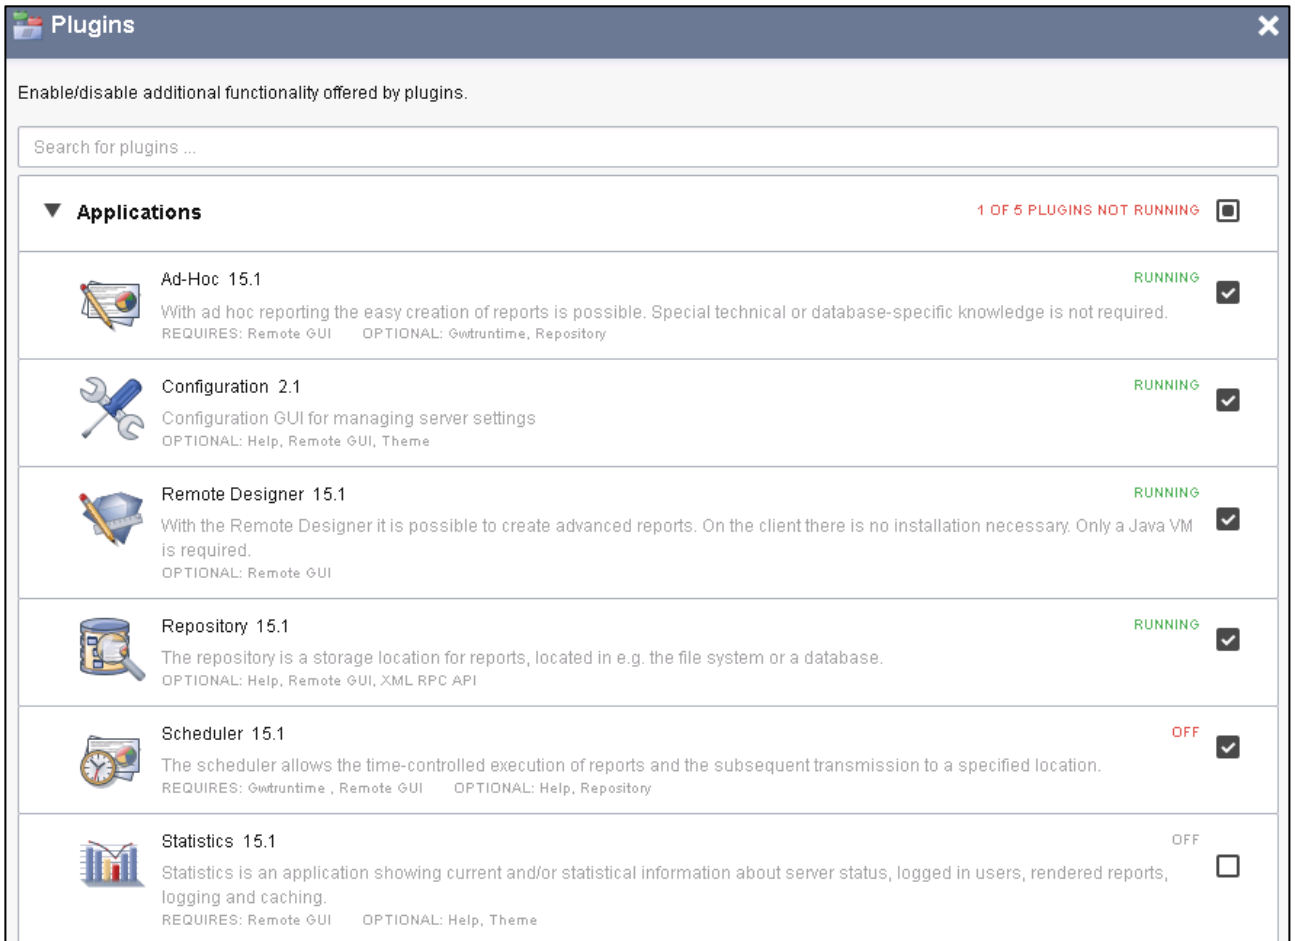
Plugins

Enable/disable additional functionality offered by plugins.

Search for plugins ...

▼ Applications 1 OF 5 PLUGINS NOT RUNNING

Ad-Hoc 15.1 RUNNING
With ad hoc reporting the easy creation of reports is possible. Special technical or database-specific knowledge is not required.
REQUIRES: Remote GUI OPTIONAL: Gwtruntime, Repository

Configuration 2.1 RUNNING
Configuration GUI for managing server settings
OPTIONAL: Help, Remote GUI, Theme

Remote Designer 15.1 RUNNING
With the Remote Designer it is possible to create advanced reports. On the client there is no installation necessary. Only a Java VM is required.
OPTIONAL: Remote GUI

Repository 15.1 RUNNING
The repository is a storage location for reports, located in e.g. the file system or a database.
OPTIONAL: Help, Remote GUI, XML RPC API

Scheduler 15.1 OFF
The scheduler allows the time-controlled execution of reports and the subsequent transmission to a specified location.
REQUIRES: Gwtruntime , Remote GUI OPTIONAL: Help, Repository

Statistics 15.1 OFF
Statistics is an application showing current and/or statistical information about server status, logged in users, rendered reports, logging and caching.
REQUIRES: Remote GUI OPTIONAL: Help, Theme